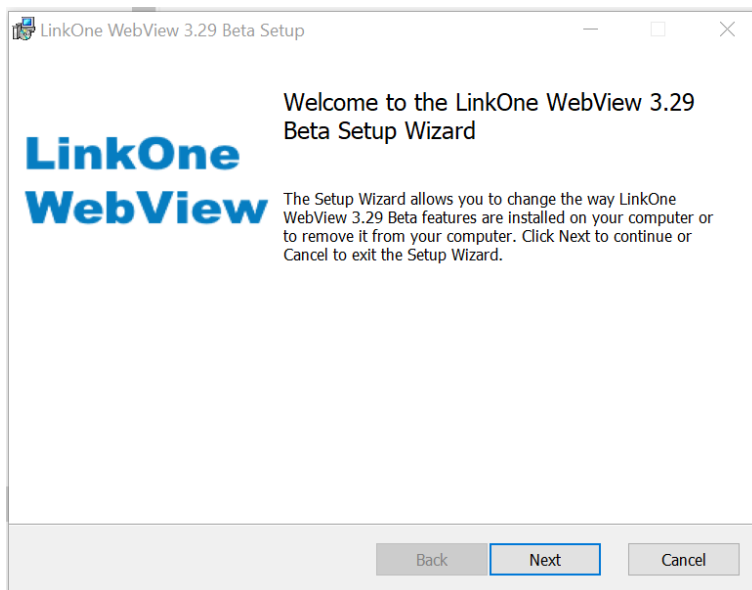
LinkOne WebView 3.29 Beta Setup

LinkOne WebView

Welcome to the LinkOne WebView 3.29 Beta Setup Wizard

The Setup Wizard allows you to change the way LinkOne WebView 3.29 Beta features are installed on your computer or to remove it from your computer. Click Next to continue or Cancel to exit the Setup Wizard.

Back

Next

Cancel